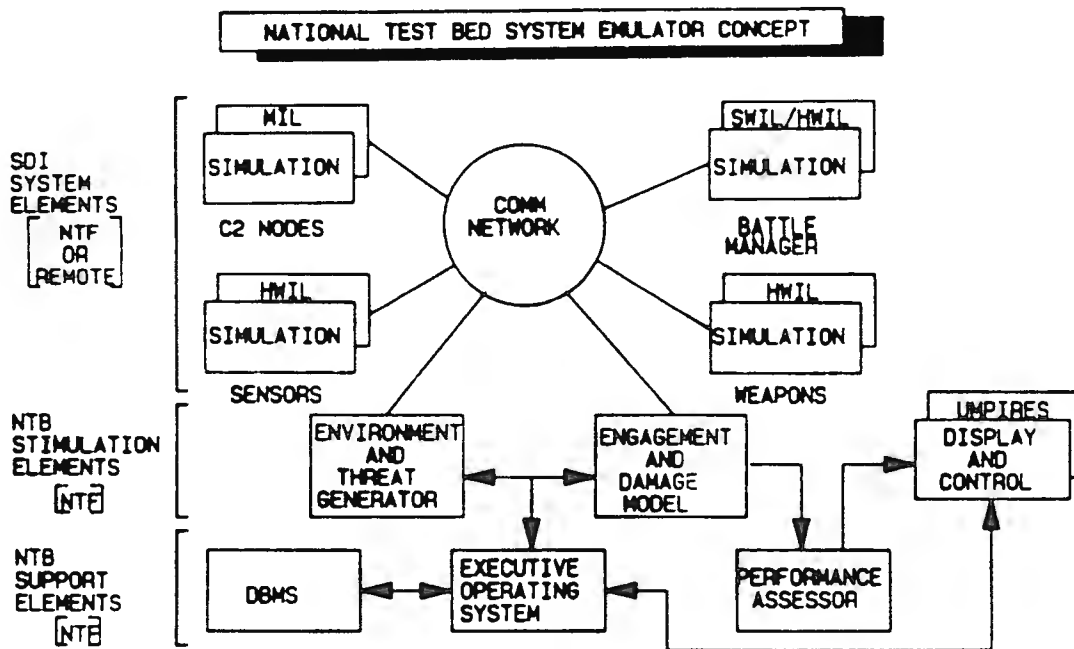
NATIONAL TEST BED SYSTEM EMULATOR CONCEPT

SDI SYSTEM ELEMENTS

NTF OR REMOTE

HIL

SIMULATION

C2 NODES

COMM NETWORK

SWIL/HWIL

SIMULATION

BATTLE MANAGER

HWIL

SIMULATION

SENSORS

HWIL

SIMULATION

WEAPONS

NTB STIMULATION ELEMENTS

NTF

ENVIRONMENT AND THREAT GENERATOR

ENGAGEMENT AND DAMAGE MODEL

UMPIRES

DISPLAY AND CONTROL

NTB SUPPORT ELEMENTS

NTF

DBMS

EXECUTIVE OPERATING SYSTEM

PERFORMANCE ASSESSOR